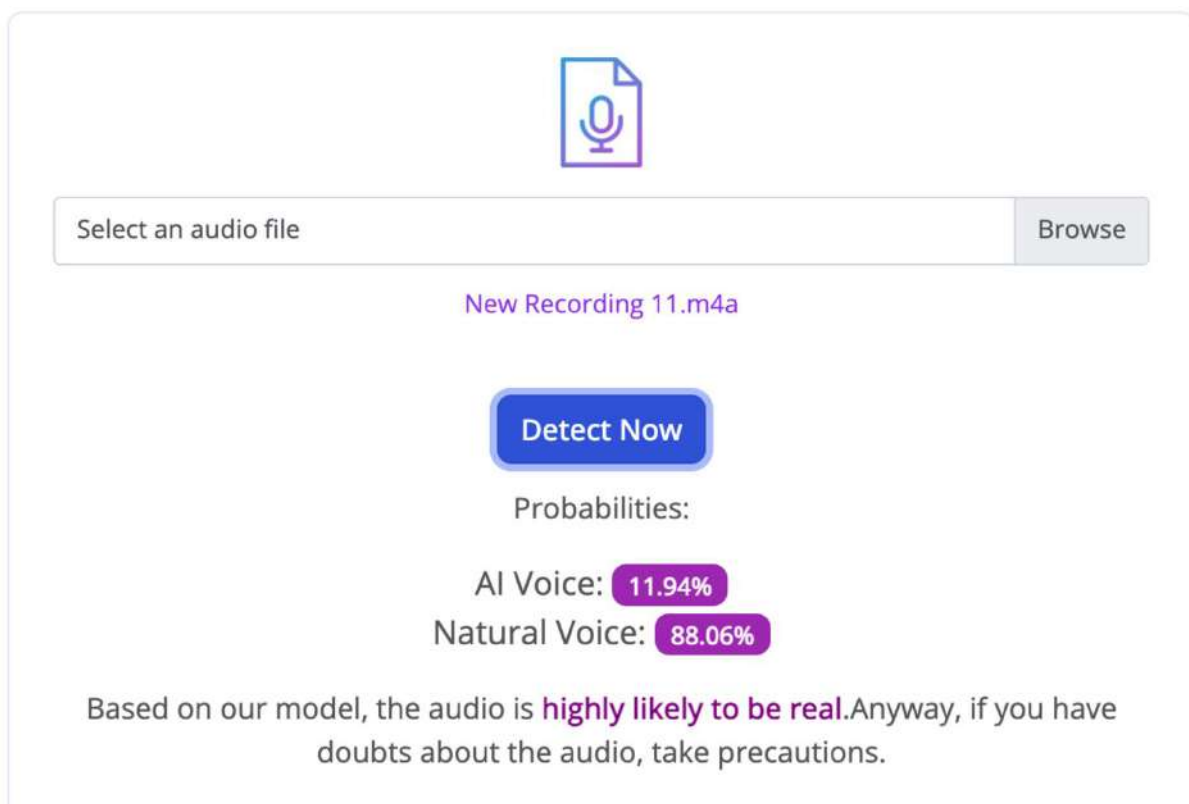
Select an audio file

Browse

New Recording 11.m4a

Detect Now

Probabilities:

AI Voice: 11.94%
Natural Voice: 88.06%

Based on our model, the audio is highly likely to be real.Anyway, if you have doubts about the audio, take precautions.